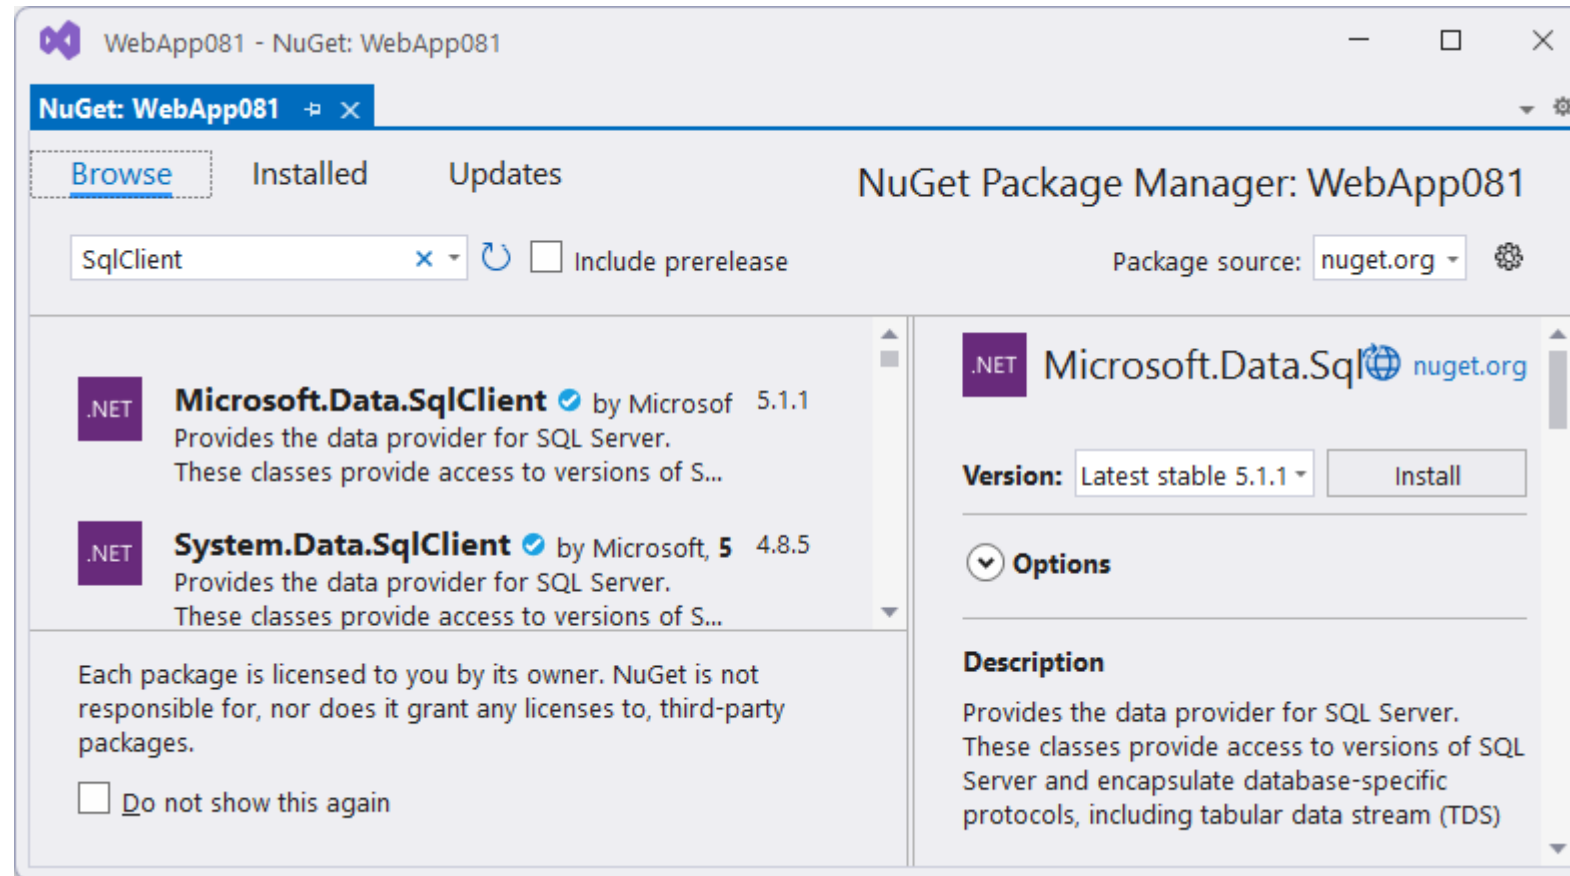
WebApp081 - NuGet: WebApp081

NuGet: WebApp081

Browse Installed Updates

NuGet Package Manager: WebApp081

SqlClient

Include prerelease

Package source: nuget.org

.NET Microsoft.Data.SqlClient by Microsof 5.1.1
Provides the data provider for SQL Server.
These classes provide access to versions of S...

.NET System.Data.SqlClient by Microsoft, 5 4.8.5
Provides the data provider for SQL Server.
These classes provide access to versions of S...

Each package is licensed to you by its owner. NuGet is not responsible for, nor does it grant any licenses to, third-party packages.

Do not show this again

.NET Microsoft.Data.Sql nuget.org

Version: Latest stable 5.1.1 Install

Options

Description

Provides the data provider for SQL Server. These classes provide access to versions of SQL Server and encapsulate database-specific protocols, including tabular data stream (TDS)